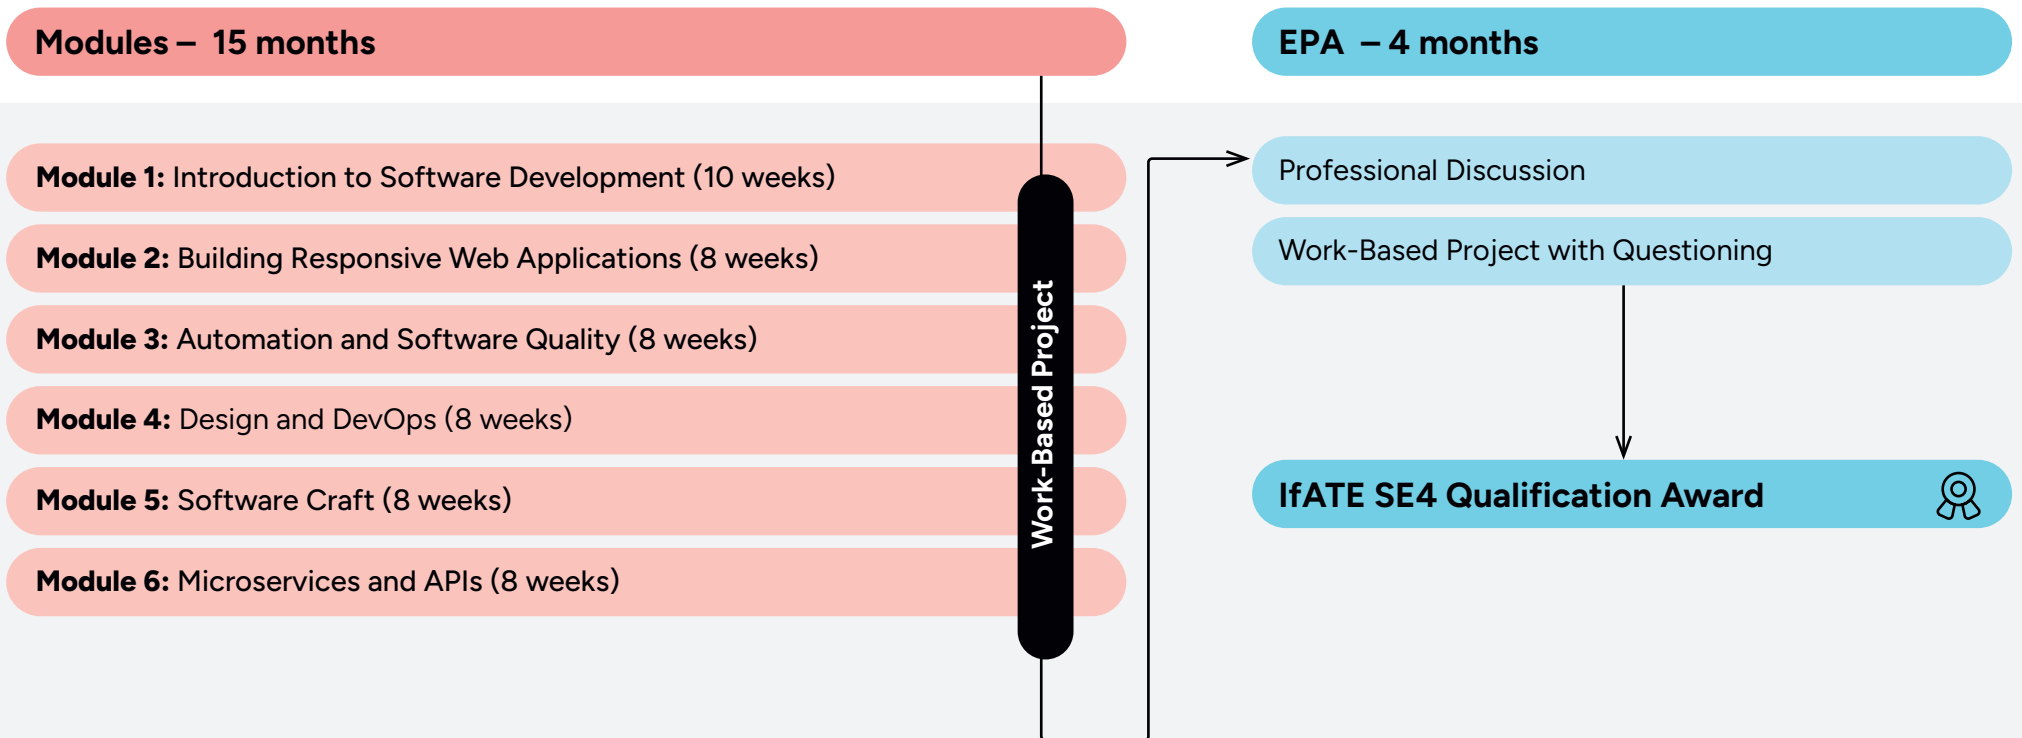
Modules – 15 months

Module 1: Introduction to Software Development (10 weeks)

Module 2: Building Responsive Web Applications (8 weeks)

Module 3: Automation and Software Quality (8 weeks)

Module 4: Design and DevOps (8 weeks)

Module 5: Software Craft (8 weeks)

Module 6: Microservices and APIs (8 weeks)

Work-Based Project

EPA – 4 months

Professional Discussion

Work-Based Project with Questioning

IfATE SE4 Qualification Award